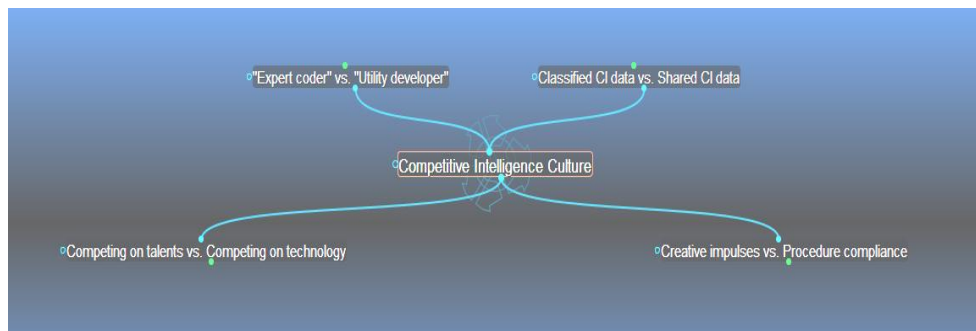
"Expert coder" vs. "Utility developer"

Classified CI data vs. Shared CI data

Competitive Intelligence Culture

Competing on talents vs. Competing on technology

Creative impulses vs. Procedure compliance